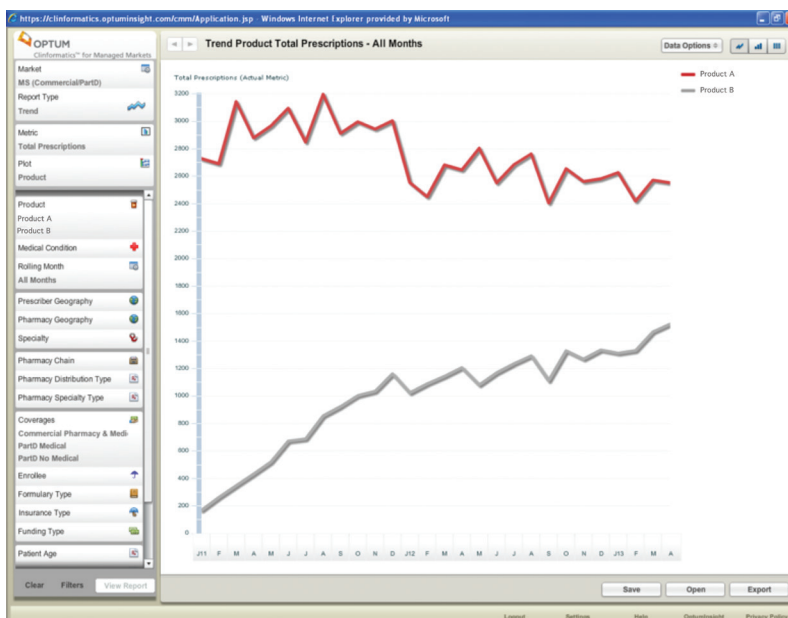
https://clinformatics.optuminsight.com/cmm/Application.jsp - Windows Internet Explorer provided by Microsoft

OPTUM
Clinformatics™ for Managed Markets

Market
MS (Commercial/PartD)
Report Type
Trend
Metric
Total Prescriptions
Plot
Product
Product
Product A
Product B
Medical Condition
Rolling Month
All Months
Prescriber Geography
Pharmacy Geography
Specialty
Pharmacy Chain
Pharmacy Distribution Type
Pharmacy Specialty Type
Coverages
Commercial Pharmacy & Medi
PartD Medical
PartD No Medical
Enrollee
Formulary Type
Insurance Type
Funding Type
Patient Age

Clear Filters View Report

Trend Product Total Prescriptions - All Months

Data Options

Total Prescriptions (Actual Metric)

Product A
Product B

3200
3000
2800
2600
2400
2200
2000
1800
1600
1400
1200
1000
800
600
400
200
0

J11 F M A M J J A S O N D J12 F M A M J J A S O N D J13 F M A

Save Open Export

Logout Settings Help OptumInsight Privacy Policy